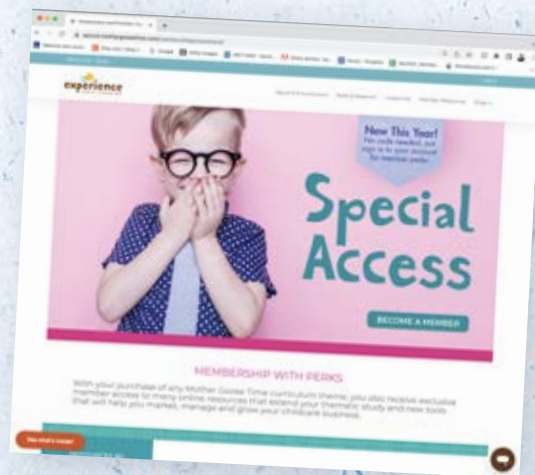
experience

New This Year!
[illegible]

Special Access

BECOME A MEMBER

MEMBERSHIP WITH PERKS

With your purchase of any Mother Goose Time curriculum theme, you also receive exclusive member access to many online resources that extend your thematic study and new tools that will help you market, manage and grow your childcare business.